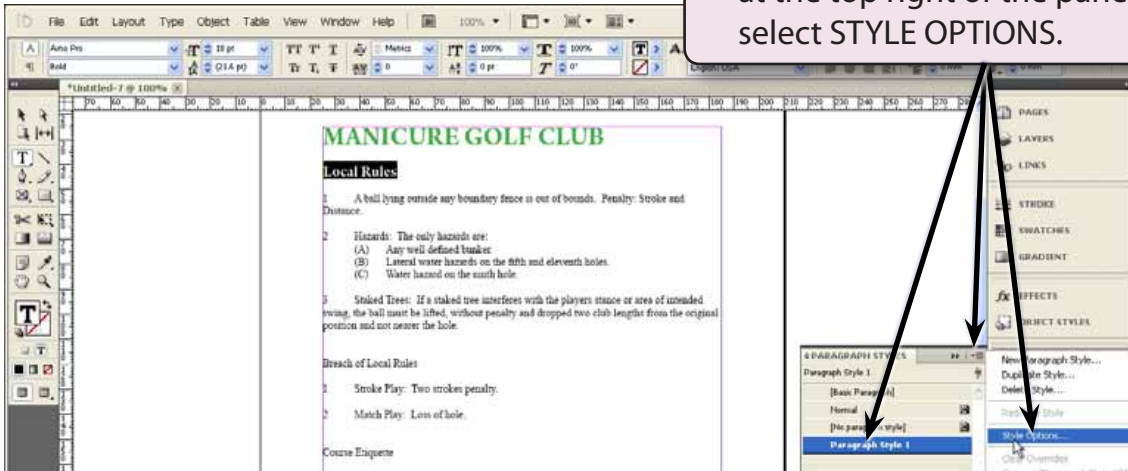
File Edit Layout Type Object Table View Window Help 100%

at the top right of the panel select STYLE OPTIONS.

Arno Pro
Bold
12 pt
(14.4 pt)
Metrics
0
100%
100%
0 pt
0°
English: USA

*Untitled-7 @ 100%

MANICURE GOLF CLUB

Local Rules

1 A ball lying outside any boundary fence is out of bounds. Penalty: Stroke and Distance.

2 Hazards: The only hazards are:
(A) Any well defined bunker.
(B) Lateral water hazards on the fifth and eleventh holes.
(C) Water hazard on the ninth hole.

3 Staked Trees: If a staked tree interferes with the players stance or area of intended swing, the ball must be lifted, without penalty and dropped two club lengths from the original position and not nearer the hole.

Breach of Local Rules

1 Stroke Play: Two strokes penalty.

2 Match Play: Loss of hole.

Course Etiquette

PAGES
LAYERS
LINKS
STROKE
SWATCHES
GRADIENT
EFFECTS
OBJECT STYLES

PARAGRAPH STYLES
Paragraph Style 1
[Basic Paragraph]
Normal
[No paragraph style]
Paragraph Style 1

New Paragraph Style...
Duplicate Style...
Delete Style...
Redefine Style
Style Options...
Clear Overrides